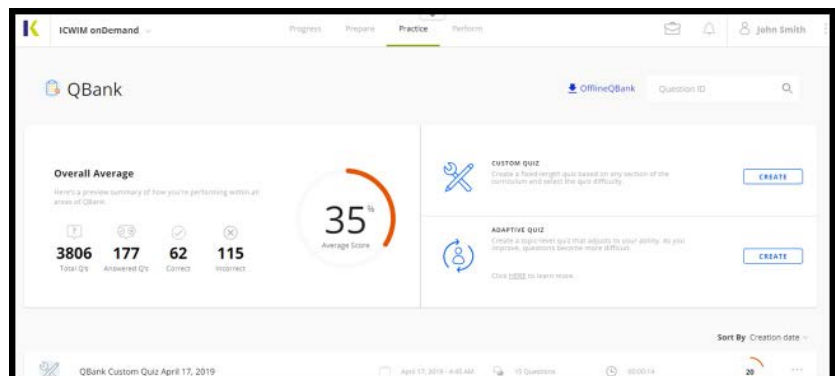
K ICWIM onDemand

Progress Prepare Practice Perform

John Smith

QBank

OfflineQBank Question ID

Overall Average

Here's a preview summary of how you're performing within all areas of QBank.

3806 Total Q's

177 Answered Q's

62 Correct

115 Incorrect

35%

Average Score

CUSTOM QUIZ

Create a fixed-length quiz based on any section of the curriculum and select the quiz difficulty.

CREATE

ADAPTIVE QUIZ

Create a topic-level quiz that adjusts to your ability. As you improve, questions become more difficult.

Click HERE to learn more.

CREATE

Sort By Creation date

QBank Custom Quiz April 17, 2019

April 17, 2019 - 4:45 AM

15 Questions

00:00:14

20